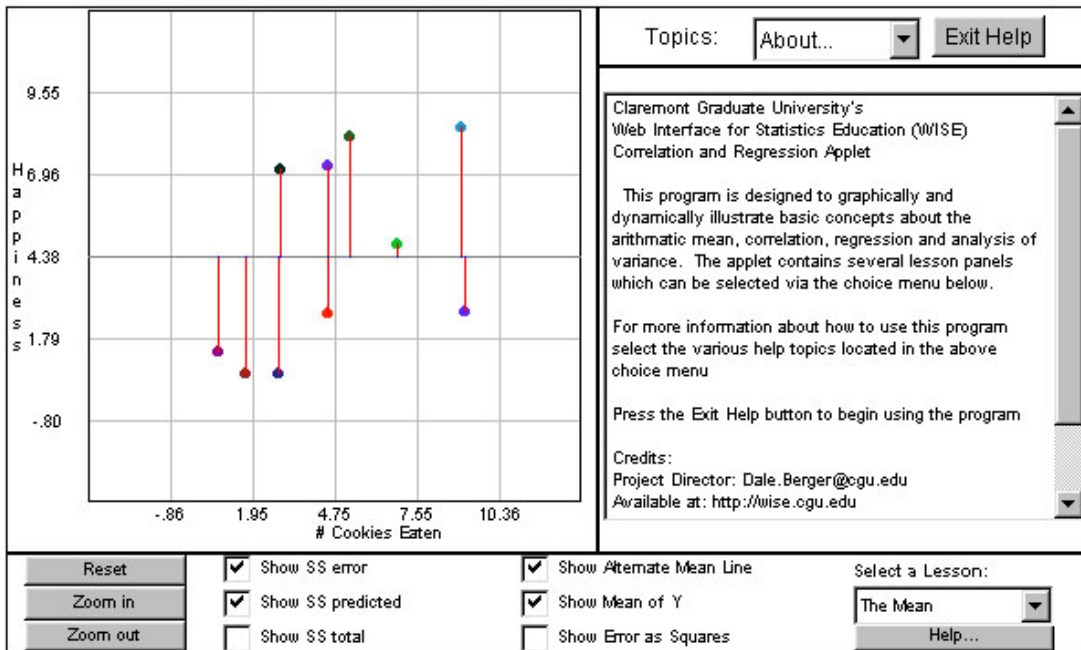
9.55

Happiness

6.96

4.38

1.79

-.80

-.86 1.95 4.75 7.55 10.36

# Cookies Eaten

Topics: About... Exit Help

Claremont Graduate University's
Web Interface for Statistics Education (WISE)
Correlation and Regression Applet

This program is designed to graphically and dynamically illustrate basic concepts about the arithmatic mean, correlation, regression and analysis of variance. The applet contains several lesson panels which can be selected via the choice menu below.

For more information about how to use this program select the various help topics located in the above choice menu

Press the Exit Help button to begin using the program

Credits:
Project Director: Dale.Berger@cgu.edu
Available at: http://wise.cgu.edu

Reset
Zoom in
Zoom out

Show SS error
Show SS predicted
Show SS total

Show Alternate Mean Line
Show Mean of Y
Show Error as Squares

Select a Lesson:
The Mean
Help...